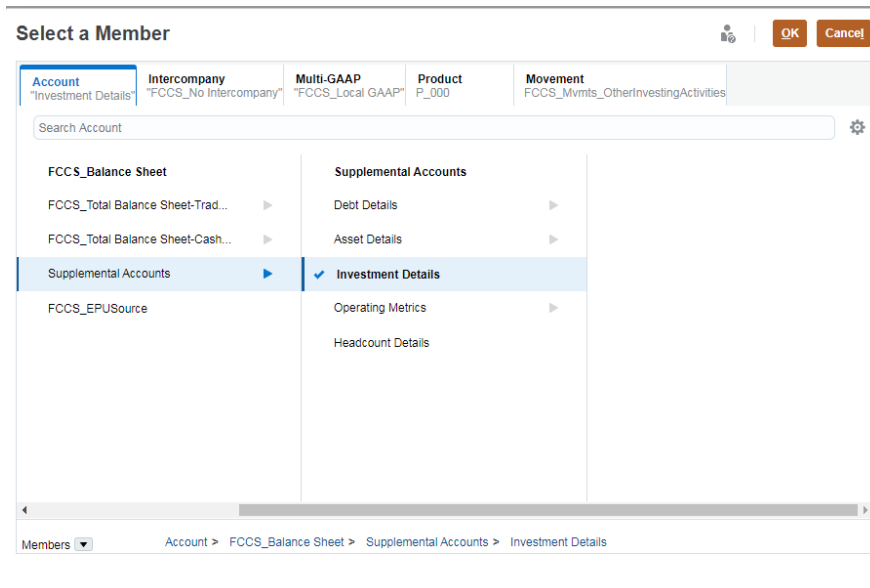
Select a Member

OK Cancel

Account
"Investment Details"

Intercompany
"FCCS_No Intercompany"

Multi-GAAP
"FCCS_Local GAAP"

Product
P_000

Movement
FCCS_Mvmts_OtherInvestingActivities

Search Account

FCCS_Balance Sheet

FCCS_Total Balance Sheet-Trad...

FCCS_Total Balance Sheet-Cash...

Supplemental Accounts

FCCS_EPUSource

Supplemental Accounts

Debt Details

Asset Details

Investment Details

Operating Metrics

Headcount Details

Members

Account > FCCS_Balance Sheet > Supplemental Accounts > Investment Details